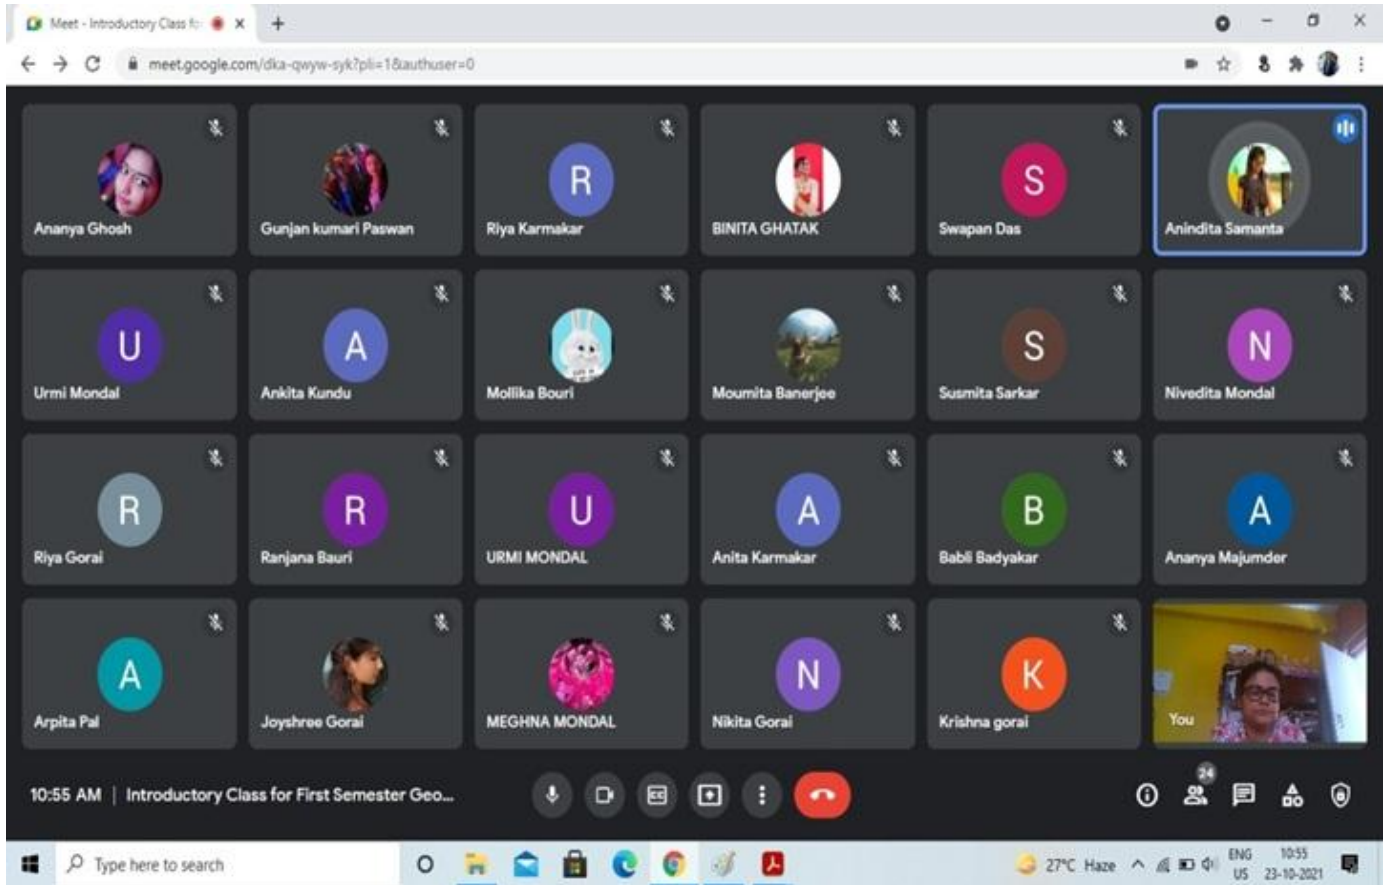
Meet - Introductory Class fo ×
+
meet.google.com/dka-qwyw-syk?pli=1&authuser=0

Ananya Ghosh
Gunjan kumari Paswan
R
Riya Karmakar
BINITA GHATAK
S
Swapan Das
Anindita Samanta

U
Urmi Mondal
A
Ankita Kundu
Mollika Bouri
Moumita Banerjee
S
Susmita Sarkar
N
Nivedita Mondal

R
Riya Gorai
R
Ranjana Bauri
U
URMI MONDAL
A
Anita Karmakar
B
Babli Badyakar
A
Ananya Majumder

A
Arpita Pal
Joyshree Gorai
MEGHNA MONDAL
N
Nikita Gorai
K
Krishna gorai
You

10:55 AM | Introductory Class for First Semester Geo...
24

Type here to search
27°C Haze
ENG US
10:55
23-10-2021